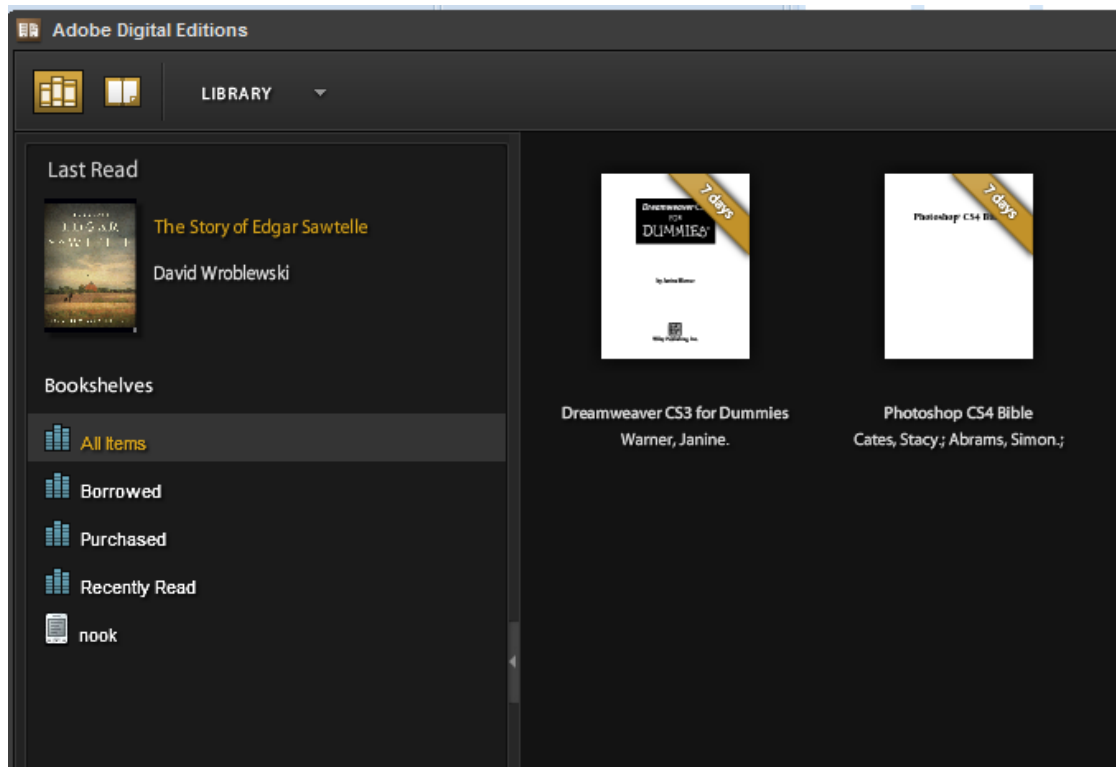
Adobe Digital Editions

LIBRARY

Last Read

EDGAR SAWTELLE

The Story of Edgar Sawtelle

David Wroblewski

Bookshelves

All Items

Borrowed

Purchased

Recently Read

nook

7 days

Dreamweaver CS3 FOR DUMMIES

by Janine Warner

Wiley Publishing, Inc.

7 days

Photoshop CS4 Bible

Dreamweaver CS3 for Dummies
Warner, Janine.

Photoshop CS4 Bible
Cates, Stacy.; Abrams, Simon.;